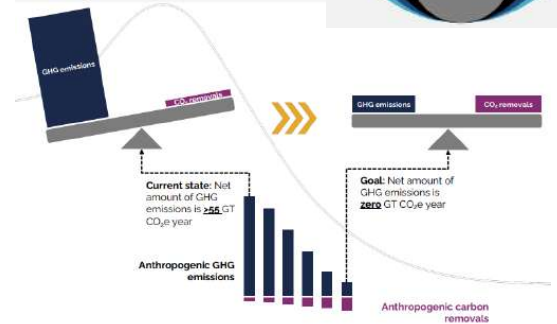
GHG emissions

$CO_2$ removals

GHG emissions

$CO_2$ removals

Current state: Net amount of GHG emissions is >55 GT $CO_2$e year

Goal: Net amount of GHG emissions is zero GT $CO_2$e year

Anthropogenic GHG emissions

Anthropogenic carbon removals